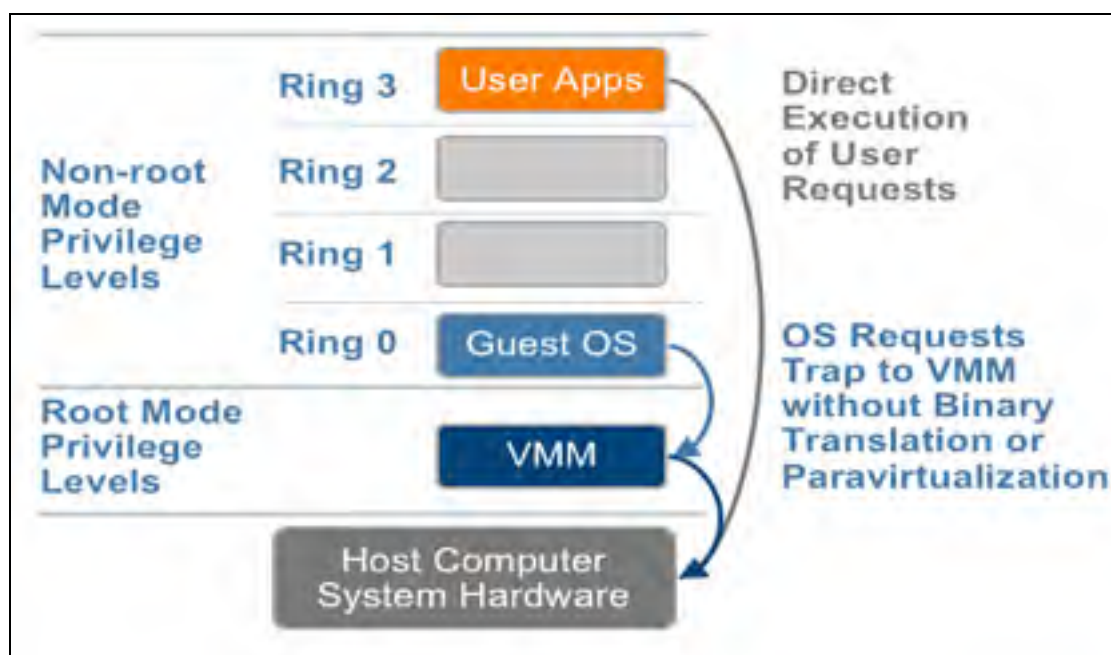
Non-root Mode Privilege Levels

Ring 3
User Apps

Ring 2

Ring 1

Ring 0
Guest OS

Root Mode Privilege Levels

VMM

Host Computer System Hardware

Direct Execution of User Requests

OS Requests Trap to VMM without Binary Translation or Paravirtualization